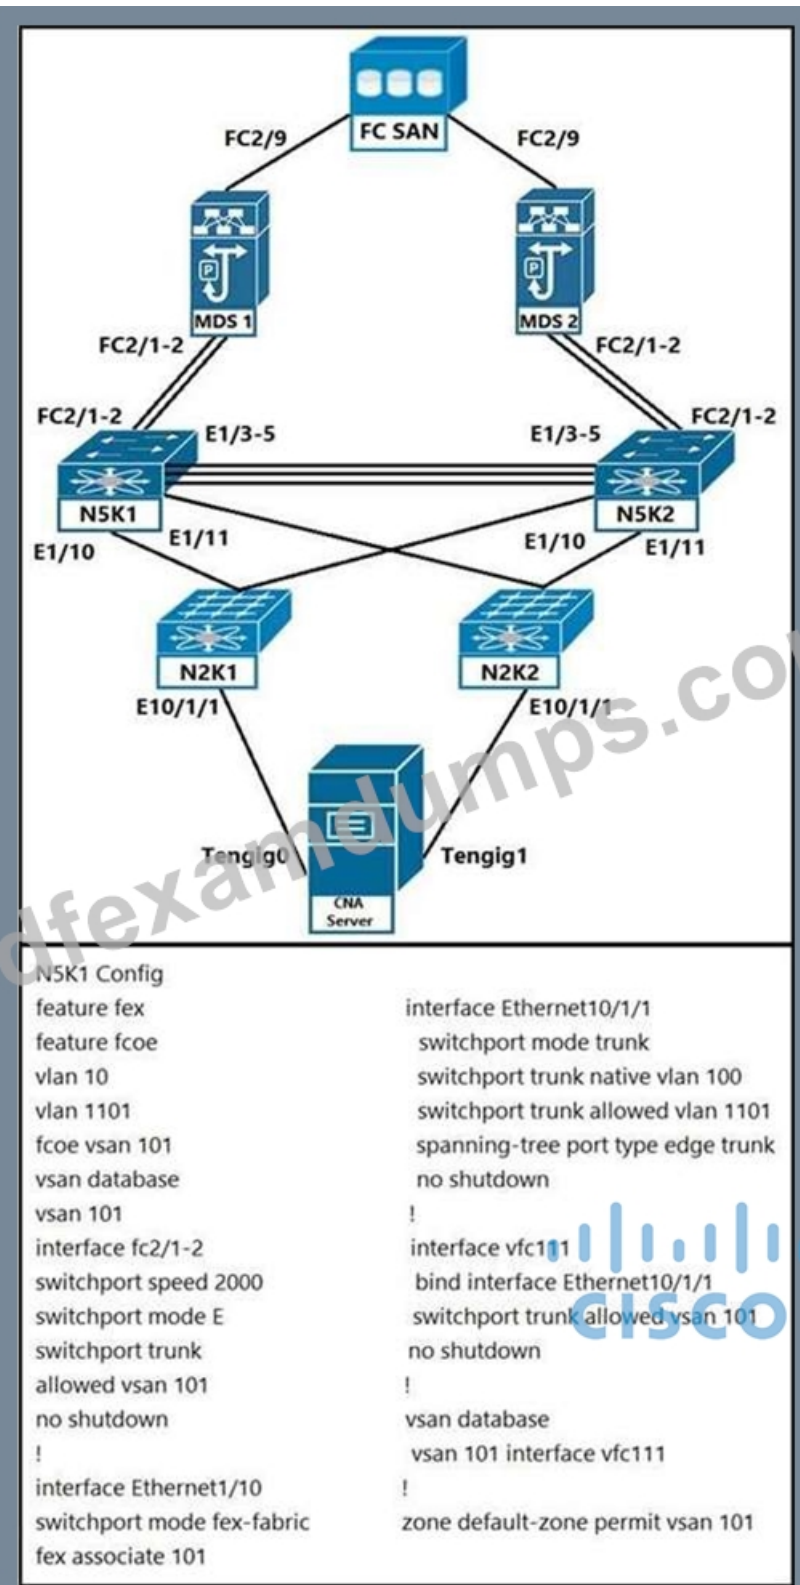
FC SAN
FC2/9
FC2/9
MDS 1
MDS 2
FC2/1-2
FC2/1-2
FC2/1-2
E1/3-5
E1/3-5
FC2/1-2
N5K1
N5K2
E1/10
E1/11
E1/10
E1/11
N2K1
N2K2
E10/1/1
E10/1/1
Tengig0
Tengig1
CNA Server

dfexamdumps.co

N5K1 Config
feature fex
feature fcoe
vlan 10
vlan 1101
fcoe vsan 101
vsan database
vsan 101
interface fc2/1-2
switchport speed 2000
switchport mode E
switchport trunk
allowed vsan 101
no shutdown
!
interface Ethernet1/10
switchport mode fex-fabric
fex associate 101

interface Ethernet10/1/1
switchport mode trunk
switchport trunk native vlan 100
switchport trunk allowed vlan 1101
spanning-tree port type edge trunk
no shutdown
!
interface vfc111
bind interface Ethernet10/1/1
switchport trunk allowed vsan 101
no shutdown
!
vsan database
vsan 101 interface vfc111
!
zone default-zone permit vsan 101

cisco